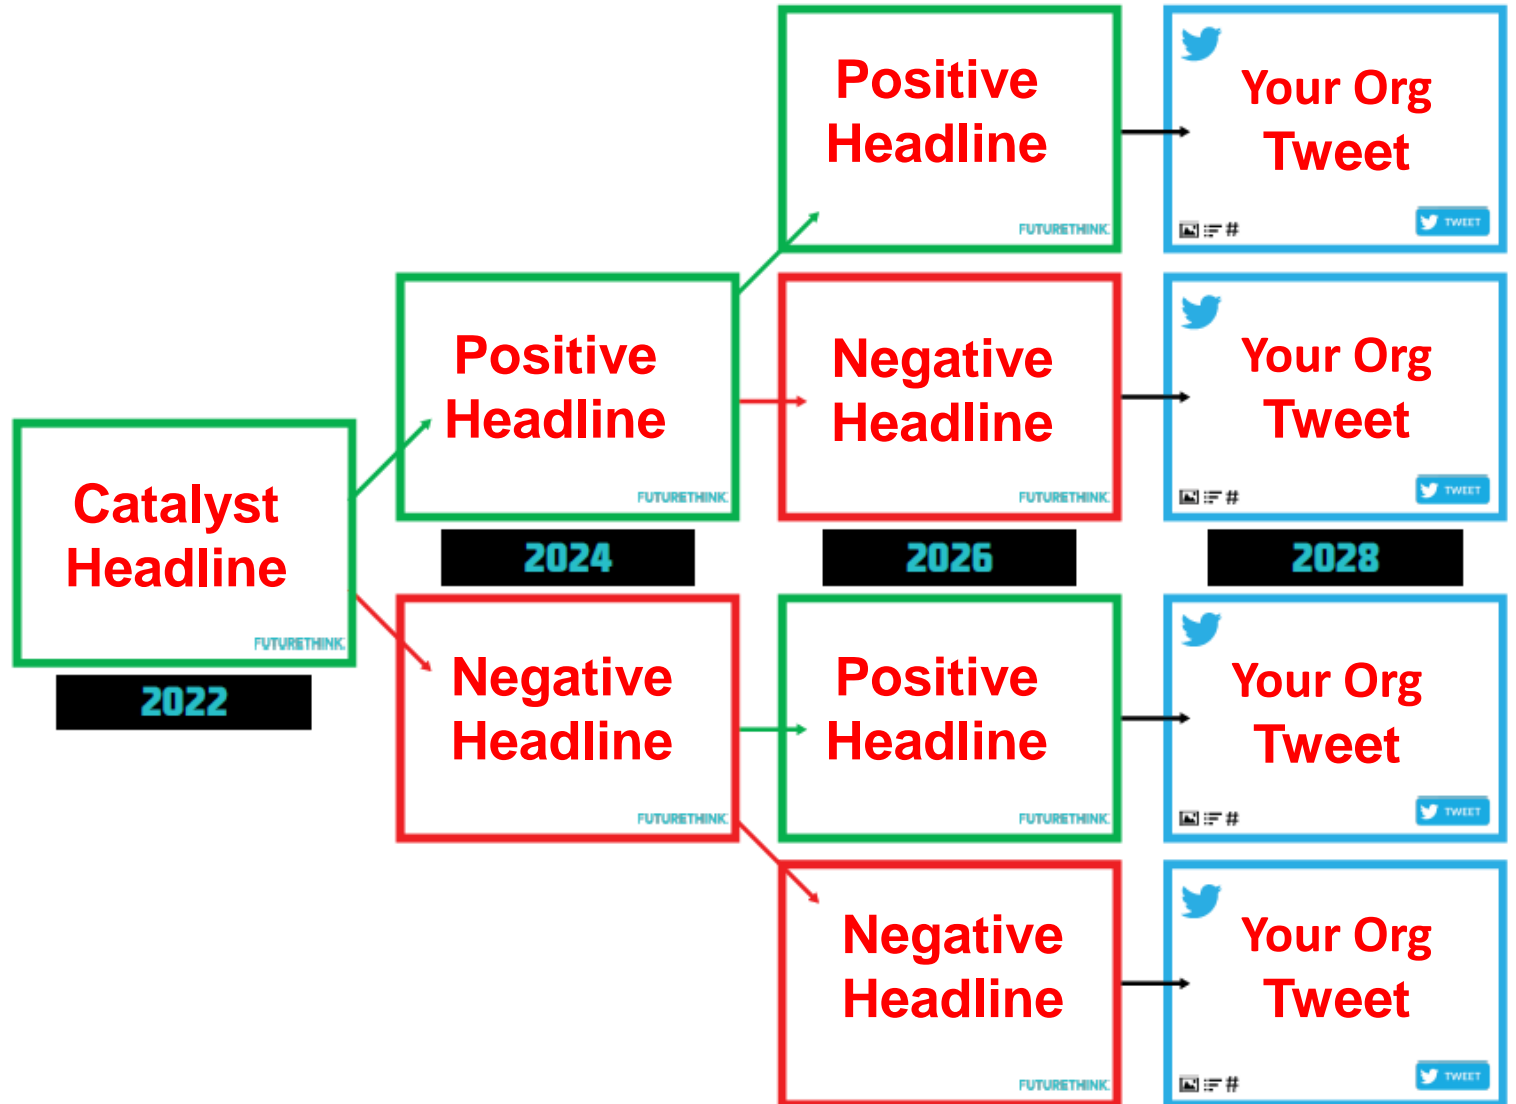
Catalyst Headline
FUTURETHINK
2022

Positive Headline
FUTURETHINK
2024

Negative Headline
FUTURETHINK

Positive Headline
FUTURETHINK

Negative Headline
FUTURETHINK
2026

Positive Headline
FUTURETHINK

Negative Headline
FUTURETHINK

Your Org Tweet
#
TWEET

Your Org Tweet
#
TWEET
2028

Your Org Tweet
#
TWEET

Your Org Tweet
#
TWEET